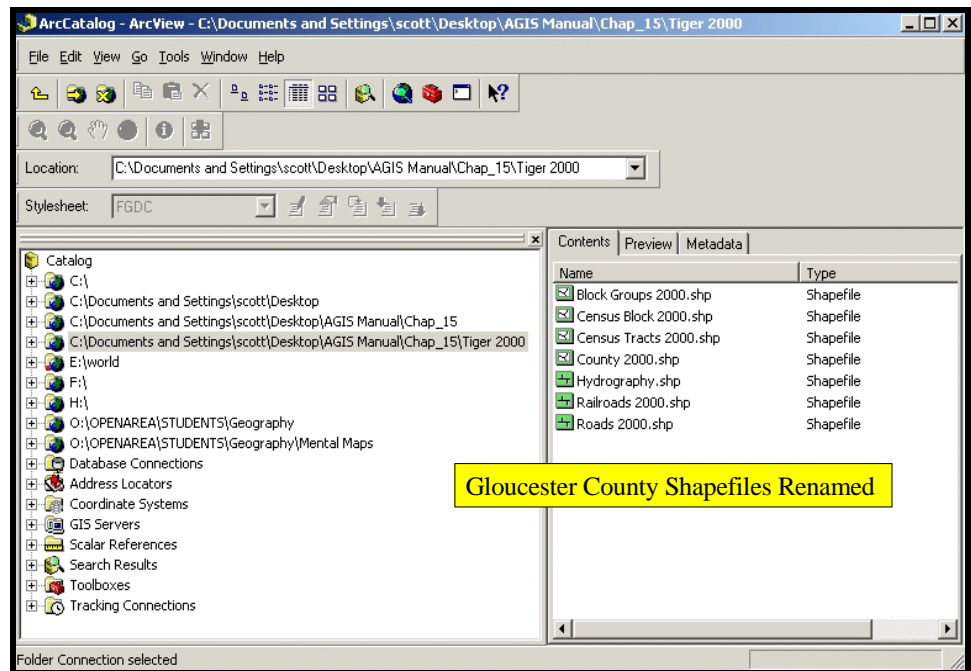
ArcCatalog - ArcView - C:\Documents and Settings\scott\Desktop\AGIS Manual\Chap_15\Tiger 2000

File Edit View Go Tools Window Help

Location: C:\Documents and Settings\scott\Desktop\AGIS Manual\Chap_15\Tiger 2000

Stylesheet: FGDC

Catalog
C:\
C:\Documents and Settings\scott\Desktop
C:\Documents and Settings\scott\Desktop\AGIS Manual\Chap_15
C:\Documents and Settings\scott\Desktop\AGIS Manual\Chap_15\Tiger 2000
E:\world
F:\
H:\
O:\OPENAREA\STUDENTS\Geography
O:\OPENAREA\STUDENTS\Geography\Mental Maps
Database Connections
Address Locators
Coordinate Systems
GIS Servers
Scalar References
Search Results
Toolboxes
Tracking Connections

Contents | Preview | Metadata

| Name | Type |
|---|---|
| Block Groups 2000.shp | Shapefile |
| Census Block 2000.shp | Shapefile |
| Census Tracts 2000.shp | Shapefile |
| County 2000.shp | Shapefile |
| Hydrography.shp | Shapefile |
| Railroads 2000.shp | Shapefile |
| Roads 2000.shp | Shapefile |

Gloucester County Shapefiles Renamed

Folder Connection selected